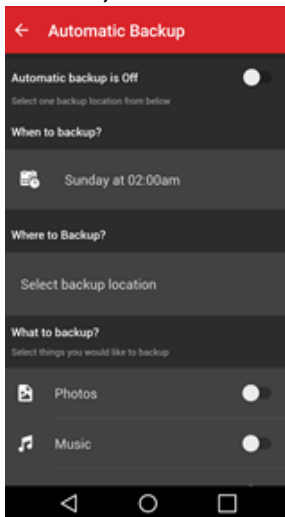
Automatic Backup

Automatic backup is Off
Select one backup location from below

When to backup?

Sunday at 02:00am

Where to Backup?

Select backup location

What to backup?
Select things you would like to backup

Photos

Music